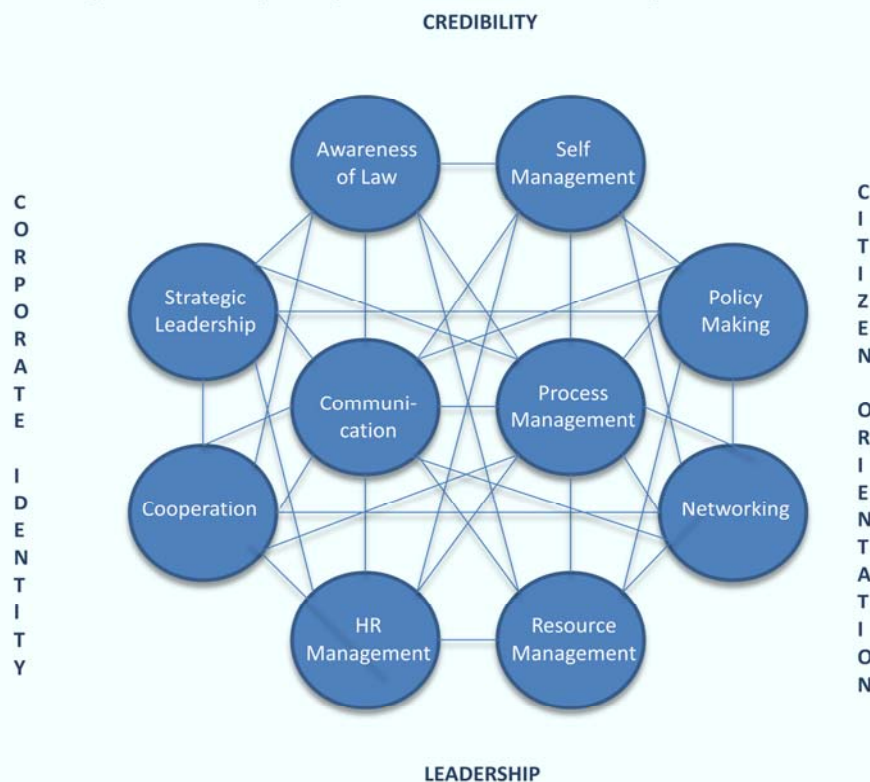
CREDIBILITY

C O R P O R A T E

I D E N T I T Y

Awareness of Law

Self Management

Strategic Leadership

Policy Making

Communication

Process Management

Cooperation

Networking

HR Management

Resource Management

C I T I Z E N

O R I E N T A T I O N

LEADERSHIP